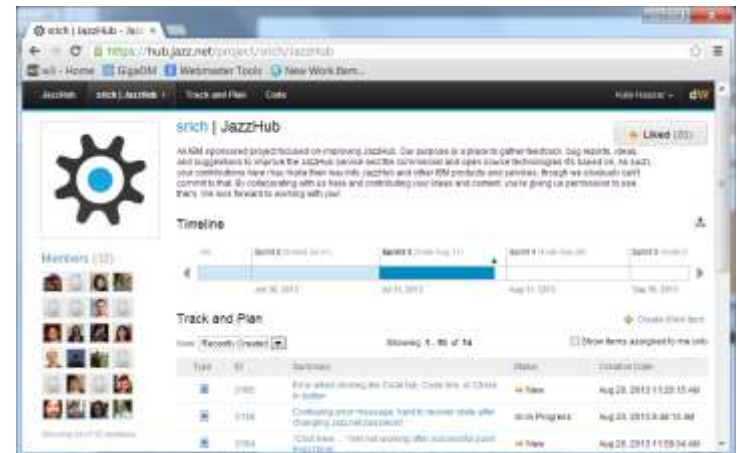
srich | JazzHub - Jazz ×

https://hub.jazz.net/project/srich/JazzHub

w3 - Home GigaDM Webmaster Tools New Work Item...

JazzHub srich | JazzHub Track and Plan Code Kate Hopper dW

srich | JazzHub

Liked (31)

An IBM sponsored project focused on improving JazzHub. Our purpose is a place to gather feedback, bug reports, ideas and suggestions to improve the JazzHub service and the commercial and open source technologies it's based on. As such, your contributions here may make their way into JazzHub and other IBM products and services, though we obviously can't commit to that. By collaborating with us here and contributing your ideas and content, you're giving us permission to use them. We look forward to working with you!

Timeline

Sprint 2 Sprint 3 Sprint 4 Sprint 5

Jun 30, 2013 Jul 31, 2013 Aug 31, 2013 Sep 30, 2013

Members (32)

Showing 24 of 32 members

Track and Plan

Create Work Item

Recently Created

Showing 1 - 50 of 74

Show items assigned to me only

| Type | ID | Summary | Status | Creation Date |
|---|---|---|---|---|
| | 3160 | Error when clicking the Code tab, Code link, or Clone button | New | Aug 28, 2013 11:20:15 AM |
| | 3158 | Confusing error message, hard to recover state after changing Jazz.net password | In Progress | Aug 28, 2013 8:46:10 AM |
| | 3154 | "Click here..." link not working after successful push from Rev | New | Aug 28, 2013 11:59:34 AM |